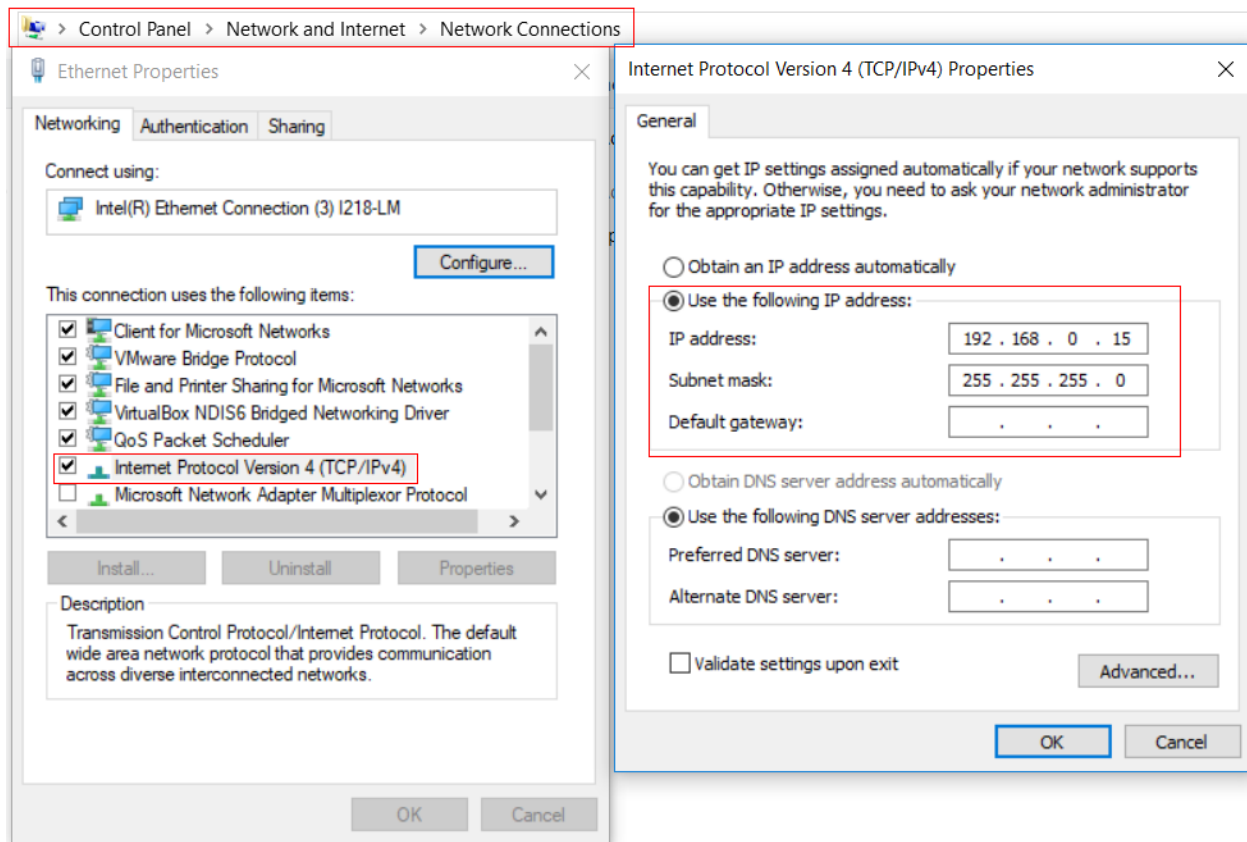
> Control Panel > Network and Internet > Network Connections

Ethernet Properties

Networking | Authentication | Sharing

Connect using:

Intel(R) Ethernet Connection (3) I218-LM

Configure...

This connection uses the following items:

☑ Client for Microsoft Networks
☑ VMware Bridge Protocol
☑ File and Printer Sharing for Microsoft Networks
☑ VirtualBox NDIS6 Bridged Networking Driver
☑ QoS Packet Scheduler
☑ Internet Protocol Version 4 (TCP/IPv4)
☐ Microsoft Network Adapter Multiplexor Protocol

Install... | Uninstall | Properties

Description

Transmission Control Protocol/Internet Protocol. The default wide area network protocol that provides communication across diverse interconnected networks.

OK | Cancel

Internet Protocol Version 4 (TCP/IPv4) Properties

General

You can get IP settings assigned automatically if your network supports this capability. Otherwise, you need to ask your network administrator for the appropriate IP settings.

○ Obtain an IP address automatically

◉ Use the following IP address:

IP address: 192 . 168 . 0 . 15

Subnet mask: 255 . 255 . 255 . 0

Default gateway: . . .

○ Obtain DNS server address automatically

◉ Use the following DNS server addresses:

Preferred DNS server: . . .

Alternate DNS server: . . .

☐ Validate settings upon exit

Advanced...

OK | Cancel